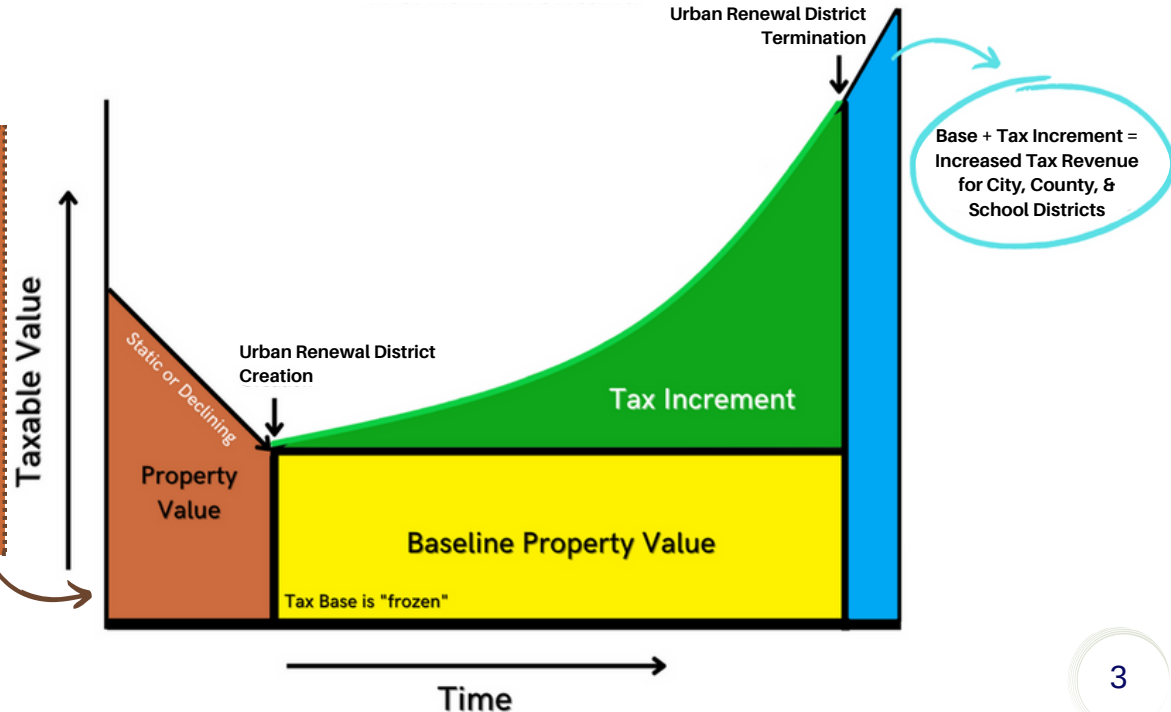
Urban Renewal District Termination

Base + Tax Increment = Increased Tax Revenue for City, County, & School Districts

Taxable Value

Static or Declining

Urban Renewal District Creation

Tax Increment

Property Value

Baseline Property Value

Tax Base is "frozen"

Time

3